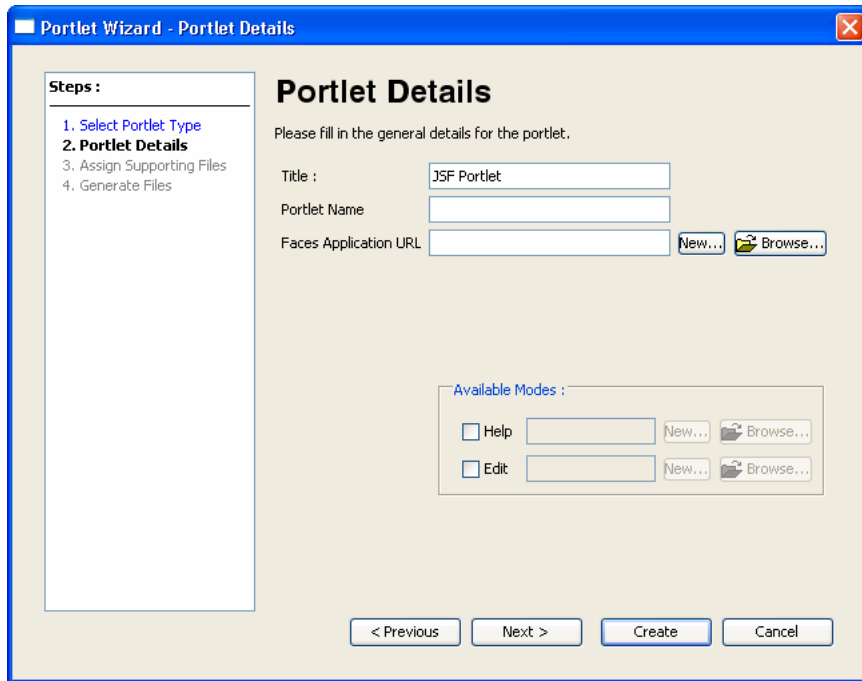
Portlet Wizard - Portlet Details

Steps :

1. Select Portlet Type
2. Portlet Details
3. Assign Supporting Files
4. Generate Files

Portlet Details

Please fill in the general details for the portlet.

Title : JSF Portlet

Portlet Name

Faces Application URL New... Browse...

Available Modes :

Help New... Browse...

Edit New... Browse...

< Previous Next > Create Cancel